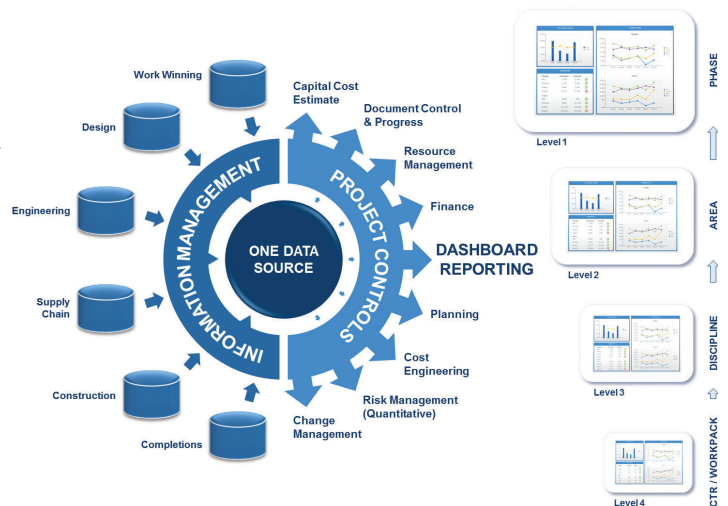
Work Winning

Design

Engineering

Supply Chain

Construction

Completions

INFORMATION MANAGEMENT

ONE DATA SOURCE

PROJECT CONTROLS

Capital Cost Estimate

Document Control & Progress

Resource Management

Finance

DASHBOARD REPORTING

Planning

Cost Engineering

Risk Management (Quantitative)

Change Management

Level 1

Level 2

Level 3

Level 4

PHASE

AREA

DISCIPLINE

CTR / WORKPACK